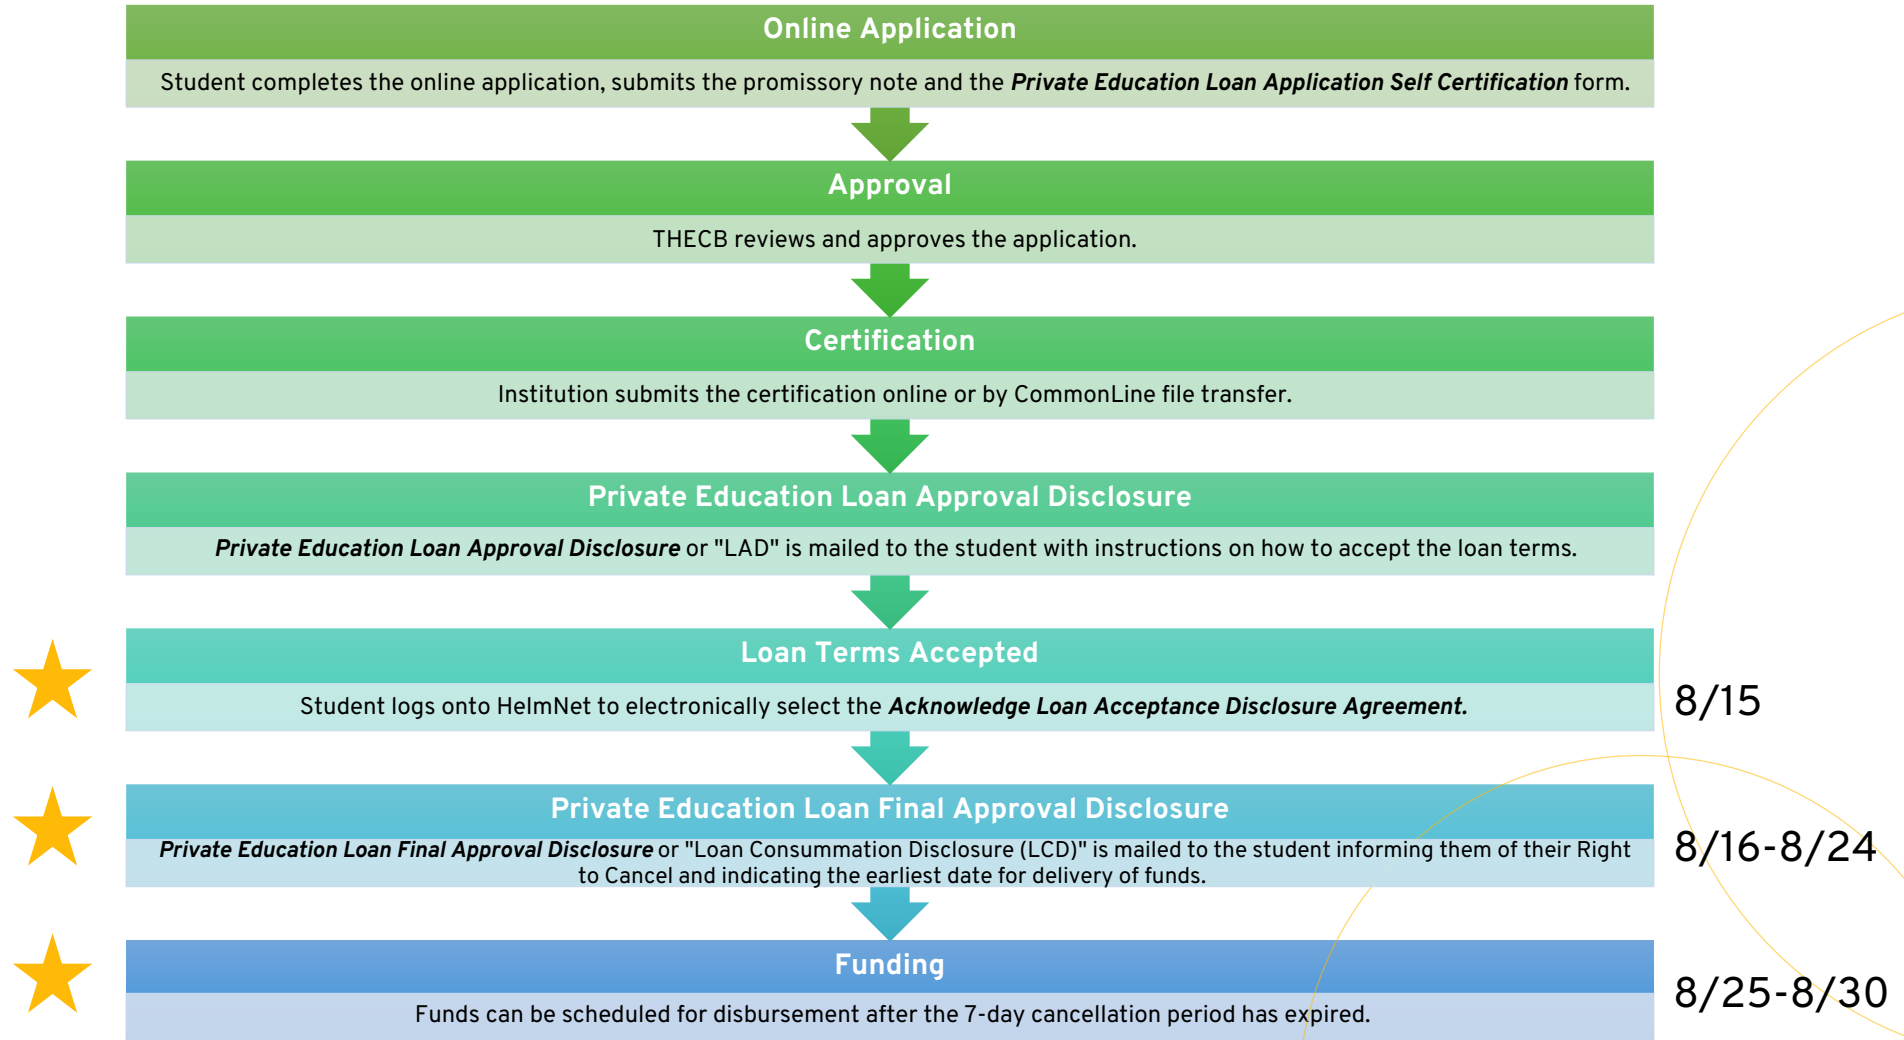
Online Application

Student completes the online application, submits the promissory note and the ***Private Education Loan Application Self Certification*** form.

Approval

THECB reviews and approves the application.

Certification

Institution submits the certification online or by CommonLine file transfer.

Private Education Loan Approval Disclosure

***Private Education Loan Approval Disclosure*** or "LAD" is mailed to the student with instructions on how to accept the loan terms.

Loan Terms Accepted

Student logs onto HelmNet to electronically select the ***Acknowledge Loan Acceptance Disclosure Agreement.***

8/15

Private Education Loan Final Approval Disclosure

***Private Education Loan Final Approval Disclosure*** or "Loan Consummation Disclosure (LCD)" is mailed to the student informing them of their Right to Cancel and indicating the earliest date for delivery of funds.

8/16-8/24

Funding

Funds can be scheduled for disbursement after the 7-day cancellation period has expired.

8/25-8/30